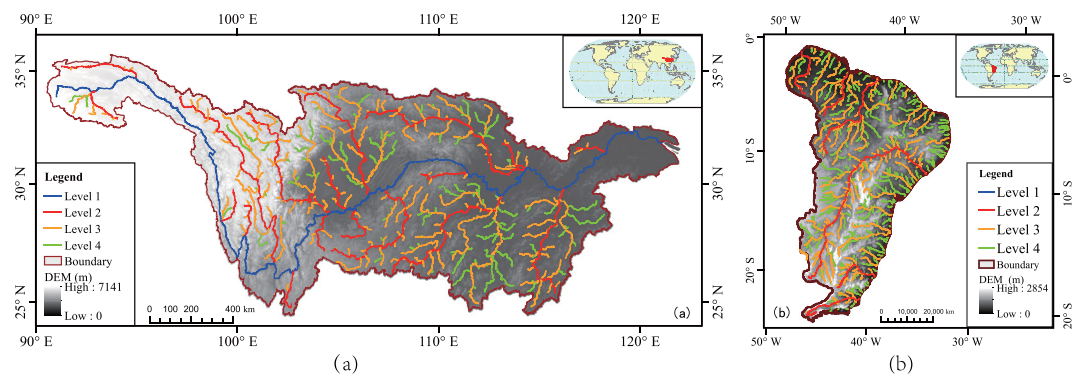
90° E 100° E 110° E 120° E

35° N 30° N 25° N

Legend
Level 1
Level 2
Level 3
Level 4
Boundary
DEM (m)
High : 7141
Low : 0

0 100 200 400 km

(a)

90° E 100° E 110° E 120° E

(a)

50° W 40° W 30° W

0° 10° S 20° S

Legend
Level 1
Level 2
Level 3
Level 4
Boundary
DEM (m)
High : 2854
Low : 0

0 10,000 20,000 km

(b)

50° W 40° W 30° W

(b)